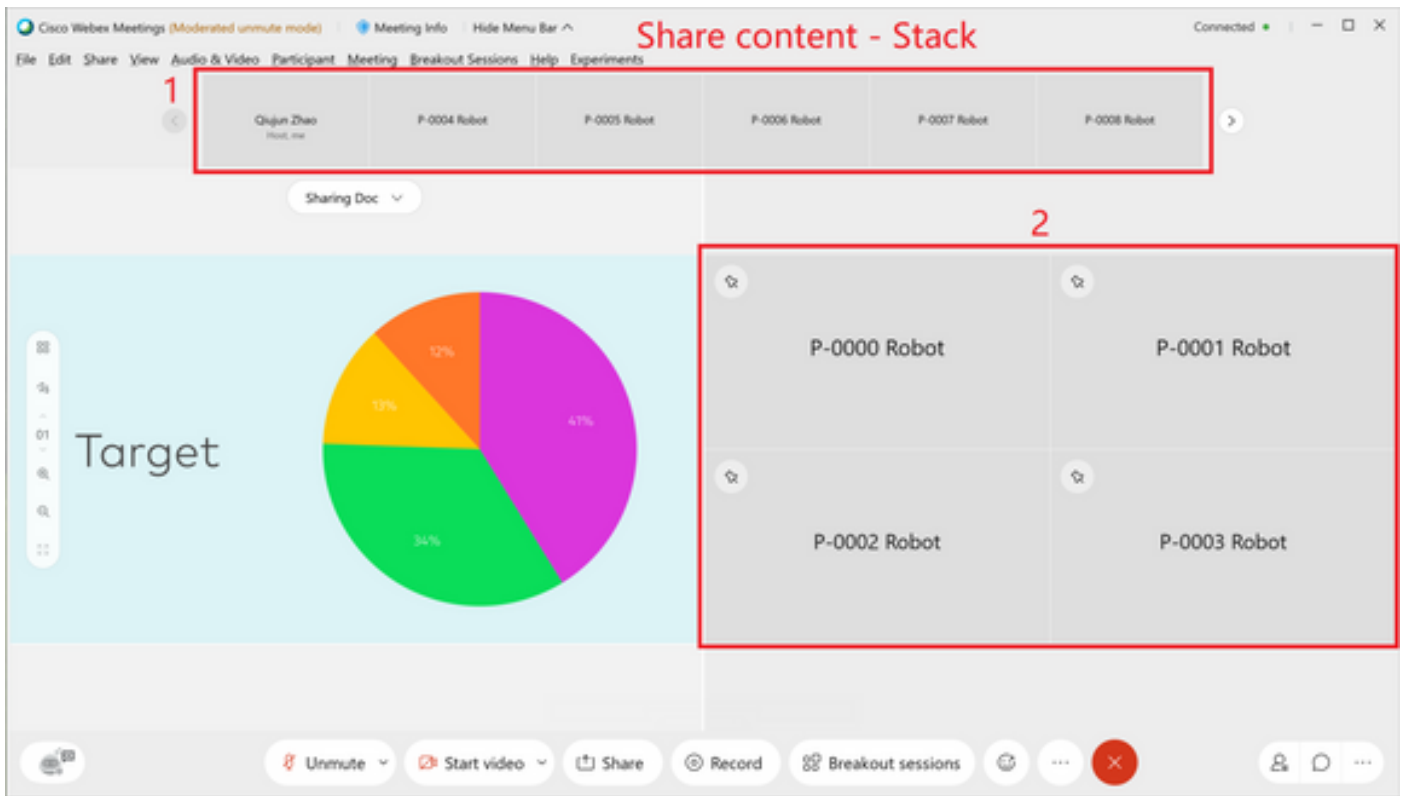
Cisco Webex Meetings (Moderated unmute mode) Meeting Info Hide Menu Bar

Share content - Stack

Connected

File Edit Share View Audio & Video Participant Meeting Breakout Sessions Help Experiments

1

Qiujun Zhao
Host, me

P-0004 Robot

P-0005 Robot

P-0006 Robot

P-0007 Robot

P-0008 Robot

Sharing Doc

2

01

Target

12%

13%

41%

34%

P-0000 Robot

P-0001 Robot

P-0002 Robot

P-0003 Robot

Unmute

Start video

Share

Record

Breakout sessions